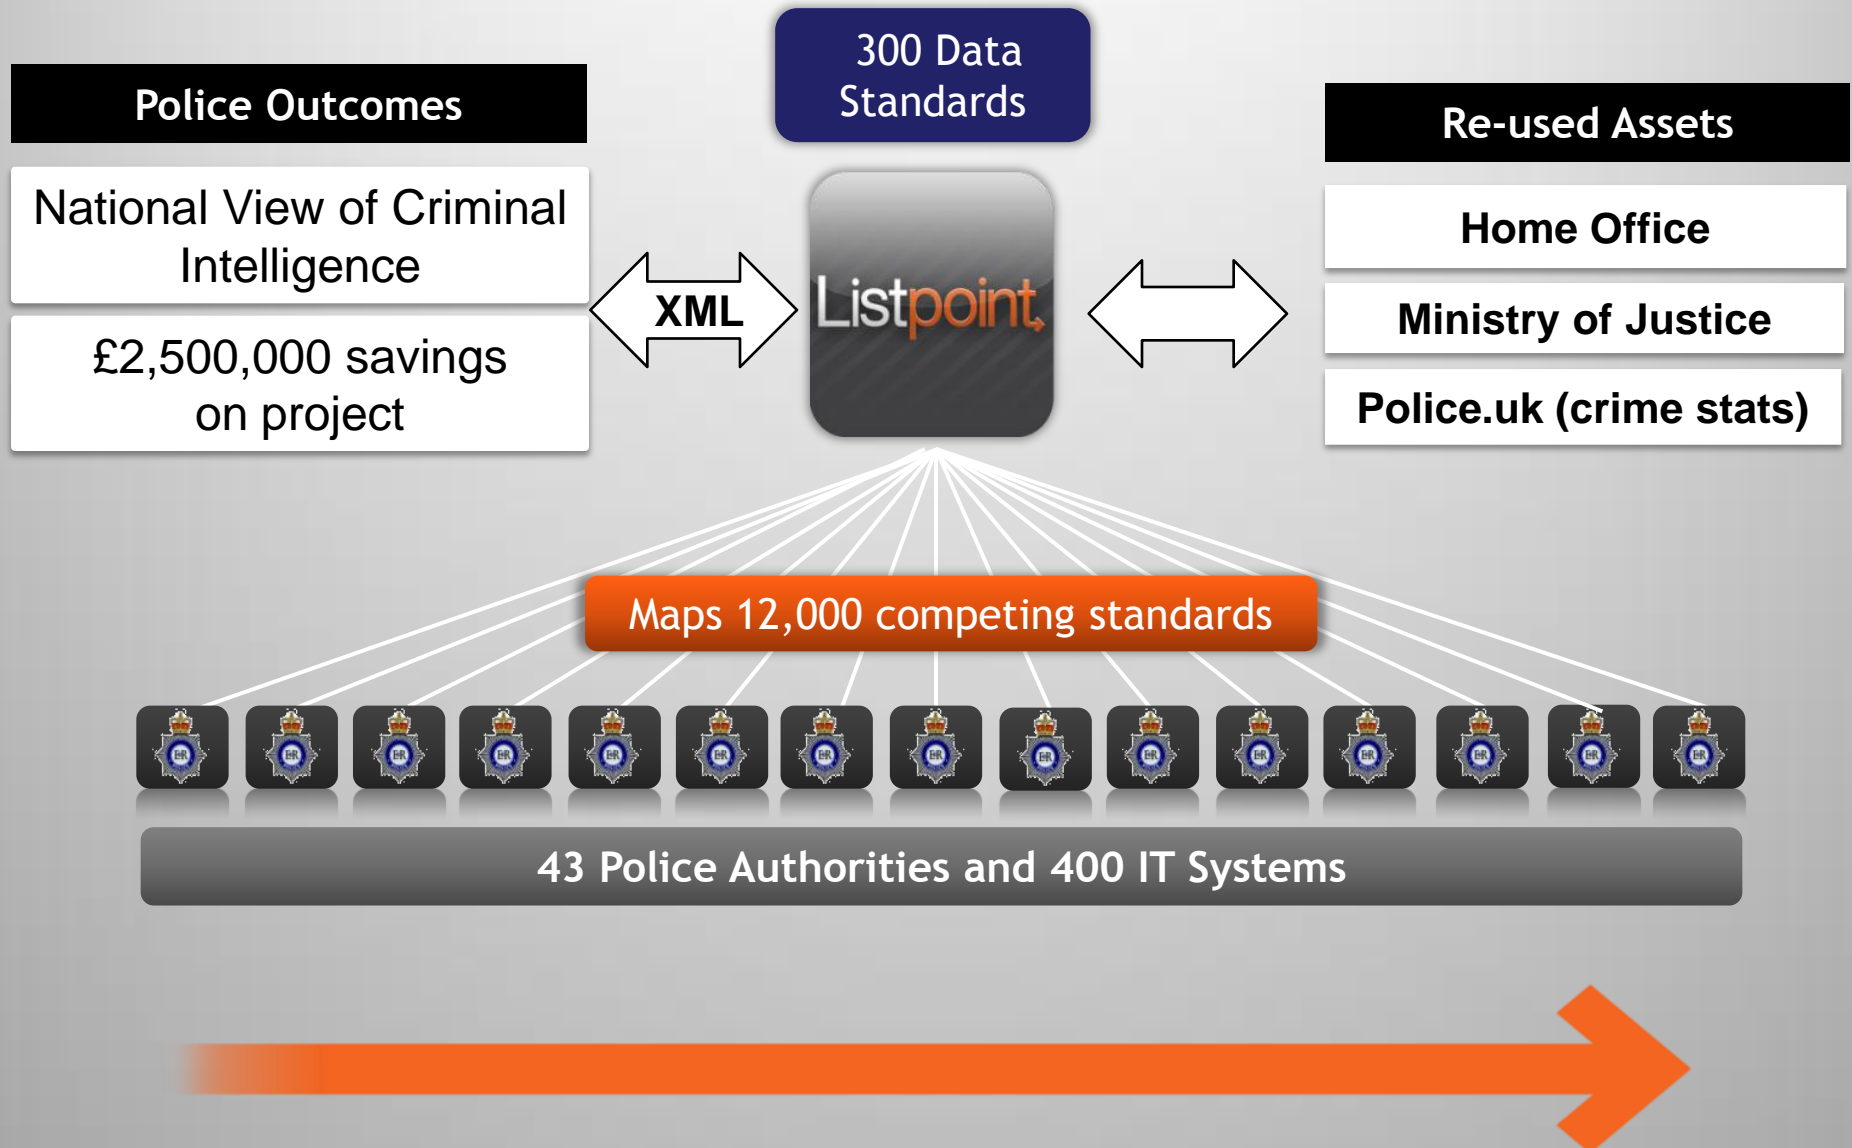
300 Data Standards

Police Outcomes

National View of Criminal Intelligence

£2,500,000 savings on project

XML

Listpoint

Re-used Assets

Home Office

Ministry of Justice

Police.uk (crime stats)

Maps 12,000 competing standards

43 Police Authorities and 400 IT Systems